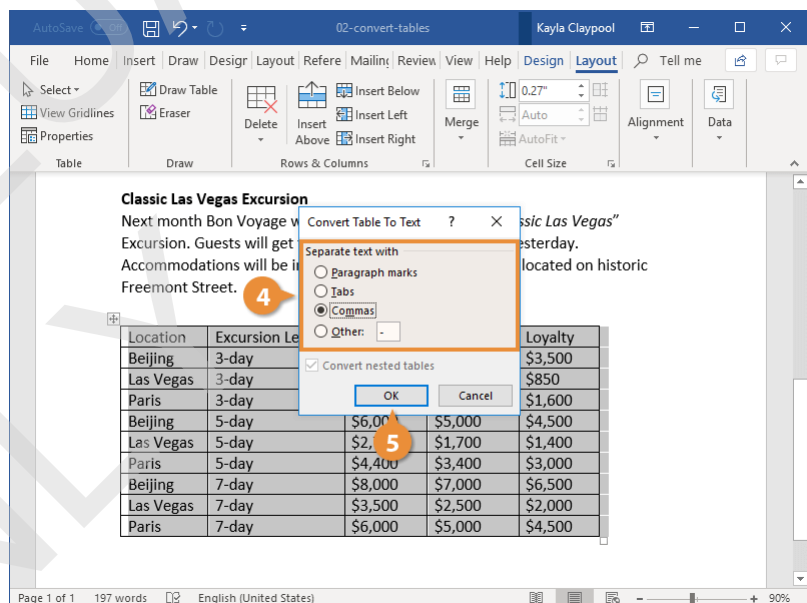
AutoSave Off 02-convert-tables Kayla Claypool

File Home Insert Draw Design Layout Refere Mailing Review View Help Design Layout Tell me

Select View Gridlines Properties Table
Draw Table Eraser Draw
Delete Insert Above Insert Below Insert Left Insert Right Rows & Columns
Merge
0.27" Auto AutoFit Cell Size
Alignment
Data

**Classic Las Vegas Excursion**
Next month Bon Voyage w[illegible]ssic Las Vegas" Excursion. Guests will get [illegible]esterday. Accommodations will be i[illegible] located on historic Freemont Street.

Convert Table To Text ? ×
Separate text with
Paragraph marks
Tabs
Commas
Other: -
Convert nested tables
OK Cancel

4
5

| Location | Excursion Le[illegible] | | | Loyalty |
|---|---|---|---|---|
| Beijing | 3-day | | | $3,500 |
| Las Vegas | 3-day | | | $850 |
| Paris | 3-day | | | $1,600 |
| Beijing | 5-day | $6,000 | $5,000 | $4,500 |
| Las Vegas | 5-day | $2,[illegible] | $1,700 | $1,400 |
| Paris | 5-day | $4,400 | $3,400 | $3,000 |
| Beijing | 7-day | $8,000 | $7,000 | $6,500 |
| Las Vegas | 7-day | $3,500 | $2,500 | $2,000 |
| Paris | 7-day | $6,000 | $5,000 | $4,500 |

Page 1 of 1 197 words English (United States) 90%